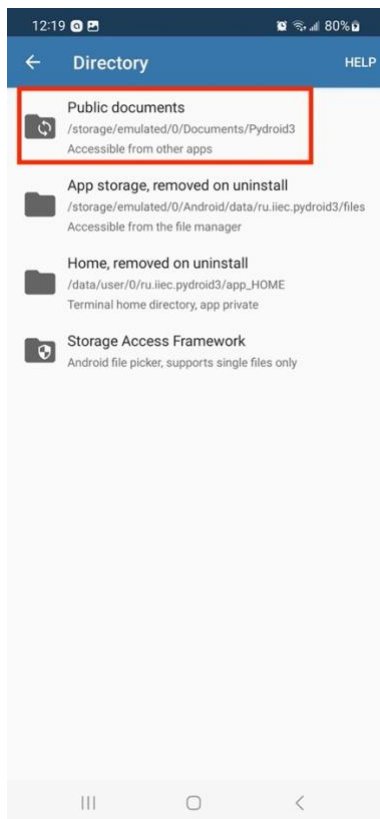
12:19 80%

← Directory HELP

Public documents
/storage/emulated/0/Documents/Pydroid3
Accessible from other apps

App storage, removed on uninstall
/storage/emulated/0/Android/data/ru.iiec.pydroid3/files
Accessible from the file manager

Home, removed on uninstall
/data/user/0/ru.iiec.pydroid3/app_HOME
Terminal home directory, app private

Storage Access Framework
Android file picker, supports single files only